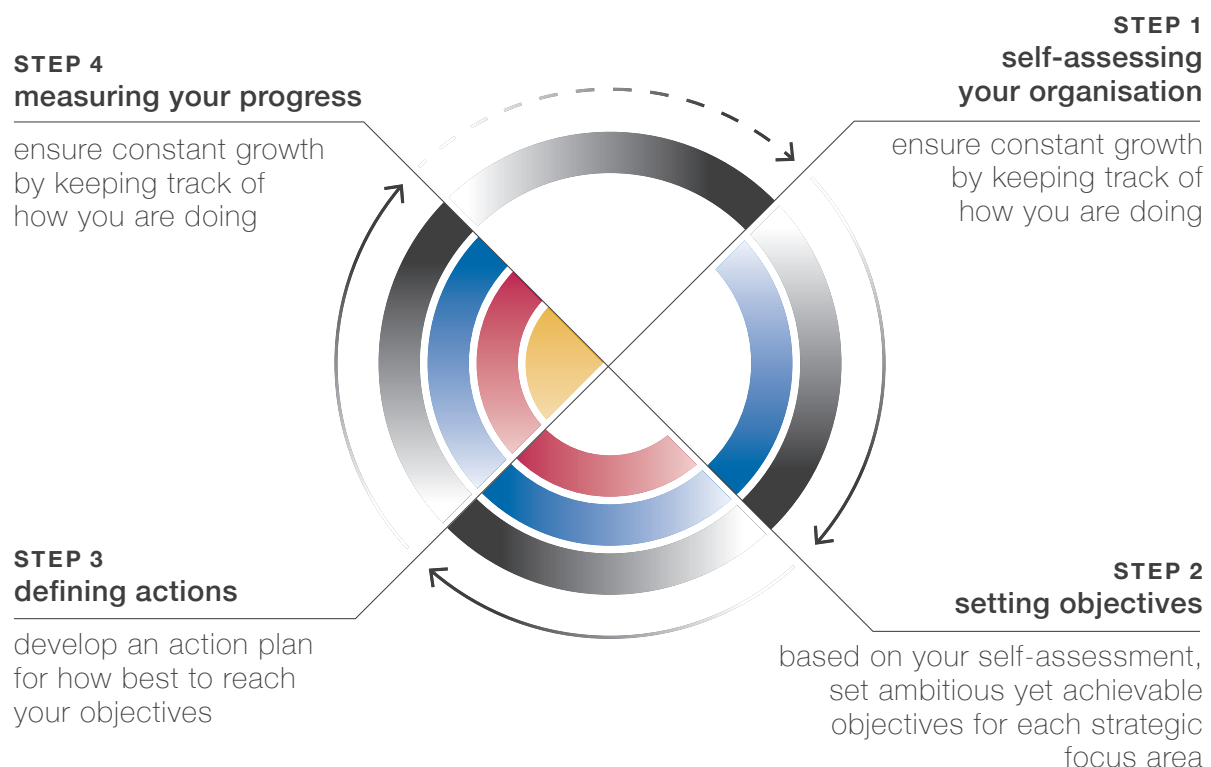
STEP 4
measuring your progress

ensure constant growth by keeping track of how you are doing

STEP 1
self-assessing your organisation

ensure constant growth by keeping track of how you are doing

STEP 3
defining actions

develop an action plan for how best to reach your objectives

STEP 2
setting objectives

based on your self-assessment, set ambitious yet achievable objectives for each strategic focus area